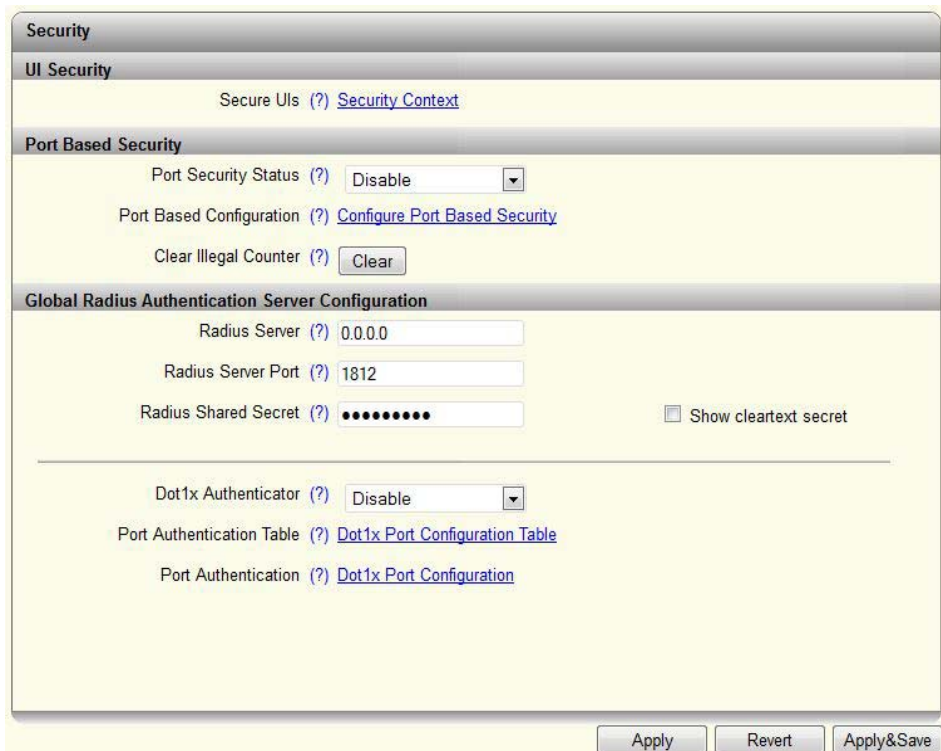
Security

UI Security

Secure UIs (?) Security Context

Port Based Security

Port Security Status (?) Disable

Port Based Configuration (?) Configure Port Based Security

Clear Illegal Counter (?) Clear

Global Radius Authentication Server Configuration

Radius Server (?) 0.0.0.0

Radius Server Port (?) 1812

Radius Shared Secret (?) ●●●●●●●●● Show cleartext secret

Dot1x Authenticator (?) Disable

Port Authentication Table (?) Dot1x Port Configuration Table

Port Authentication (?) Dot1x Port Configuration

Apply Revert Apply&Save